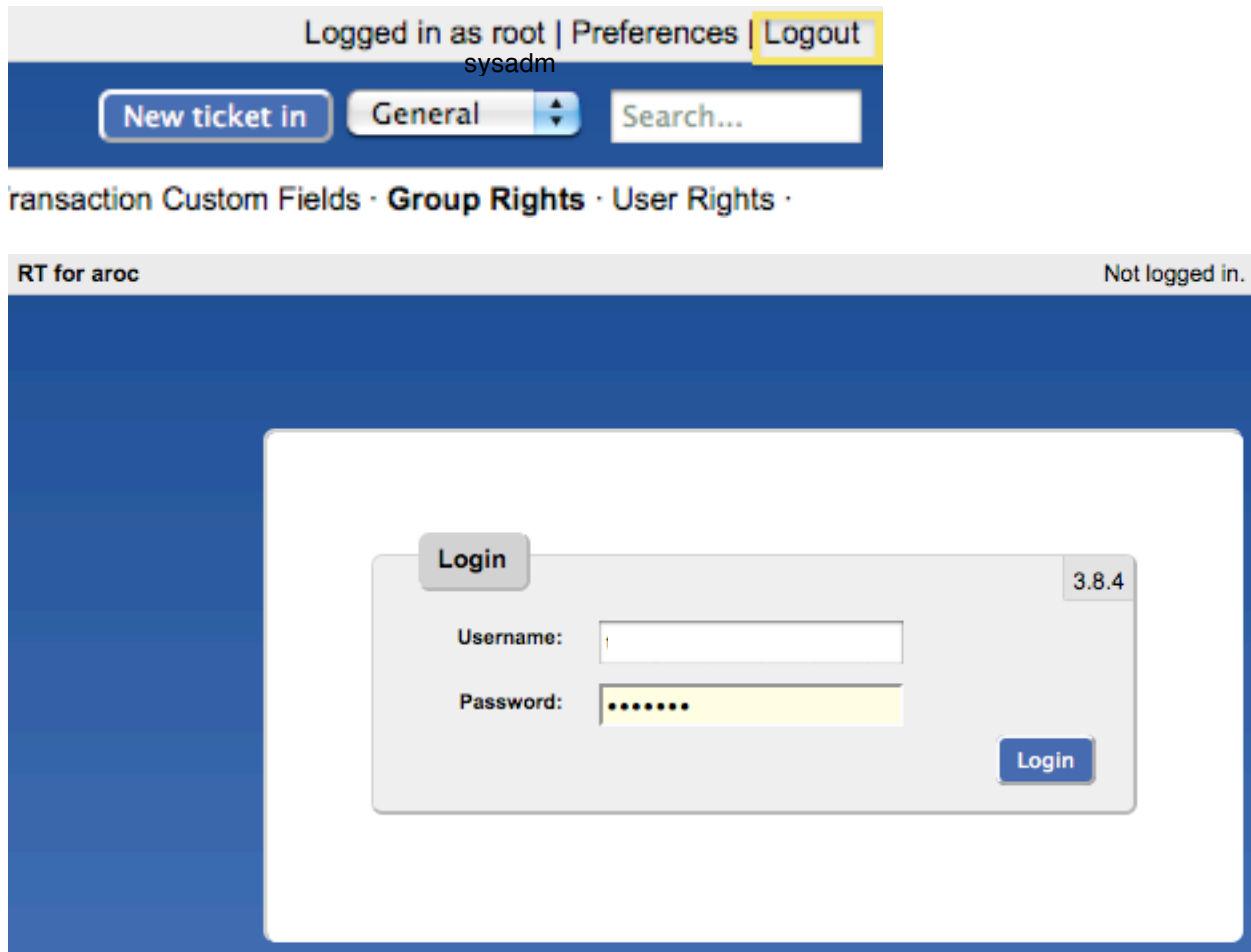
Logged in as root | Preferences | Logout
sysadm

New ticket in
General
Search...

ransaction Custom Fields · Group Rights · User Rights ·

RT for aroc
Not logged in.

Login
3.8.4
Username:
Password: •••••••
Login